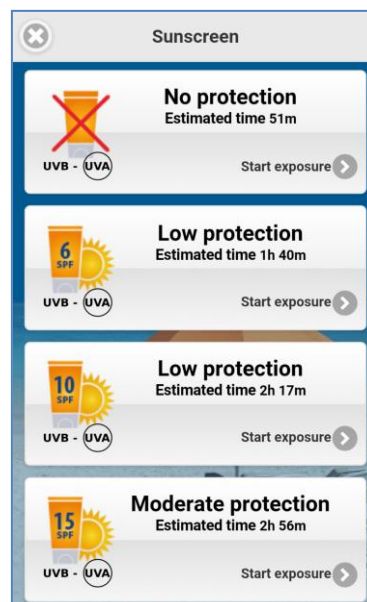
Sunscreen

No protection
Estimated time 51m
UVB - UVA
Start exposure

6 SPF
Low protection
Estimated time 1h 40m
UVB - UVA
Start exposure

10 SPF
Low protection
Estimated time 2h 17m
UVB - UVA
Start exposure

15 SPF
Moderate protection
Estimated time 2h 56m
UVB - UVA
Start exposure